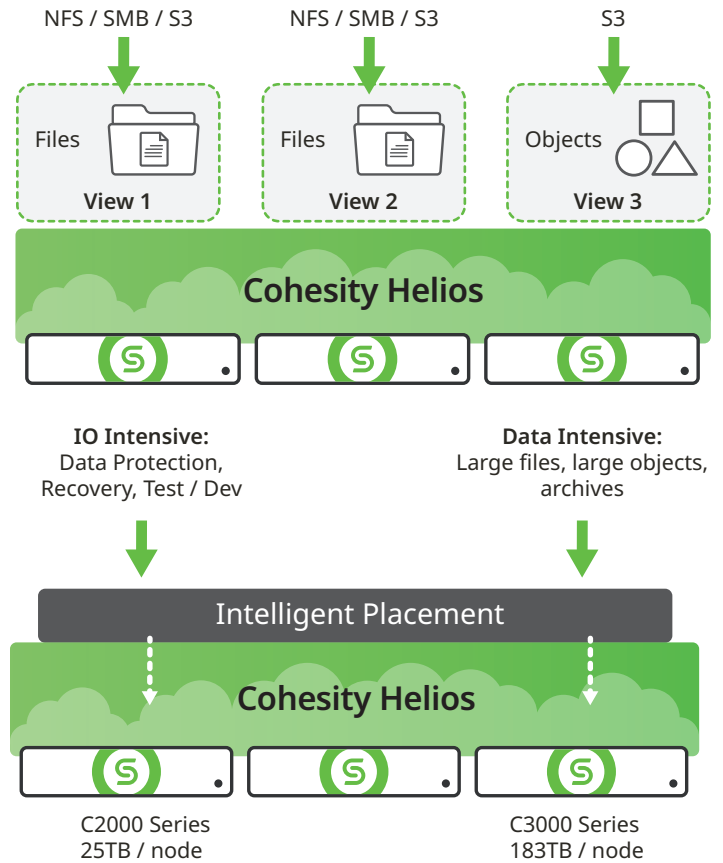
NFS / SMB / S3

NFS / SMB / S3

S3

Files

View 1

Files

View 2

Objects

View 3

Cohesity Helios

IO Intensive:
Data Protection, Recovery, Test / Dev

Data Intensive:
Large files, large objects, archives

Intelligent Placement

Cohesity Helios

C2000 Series
25TB / node

C3000 Series
183TB / node